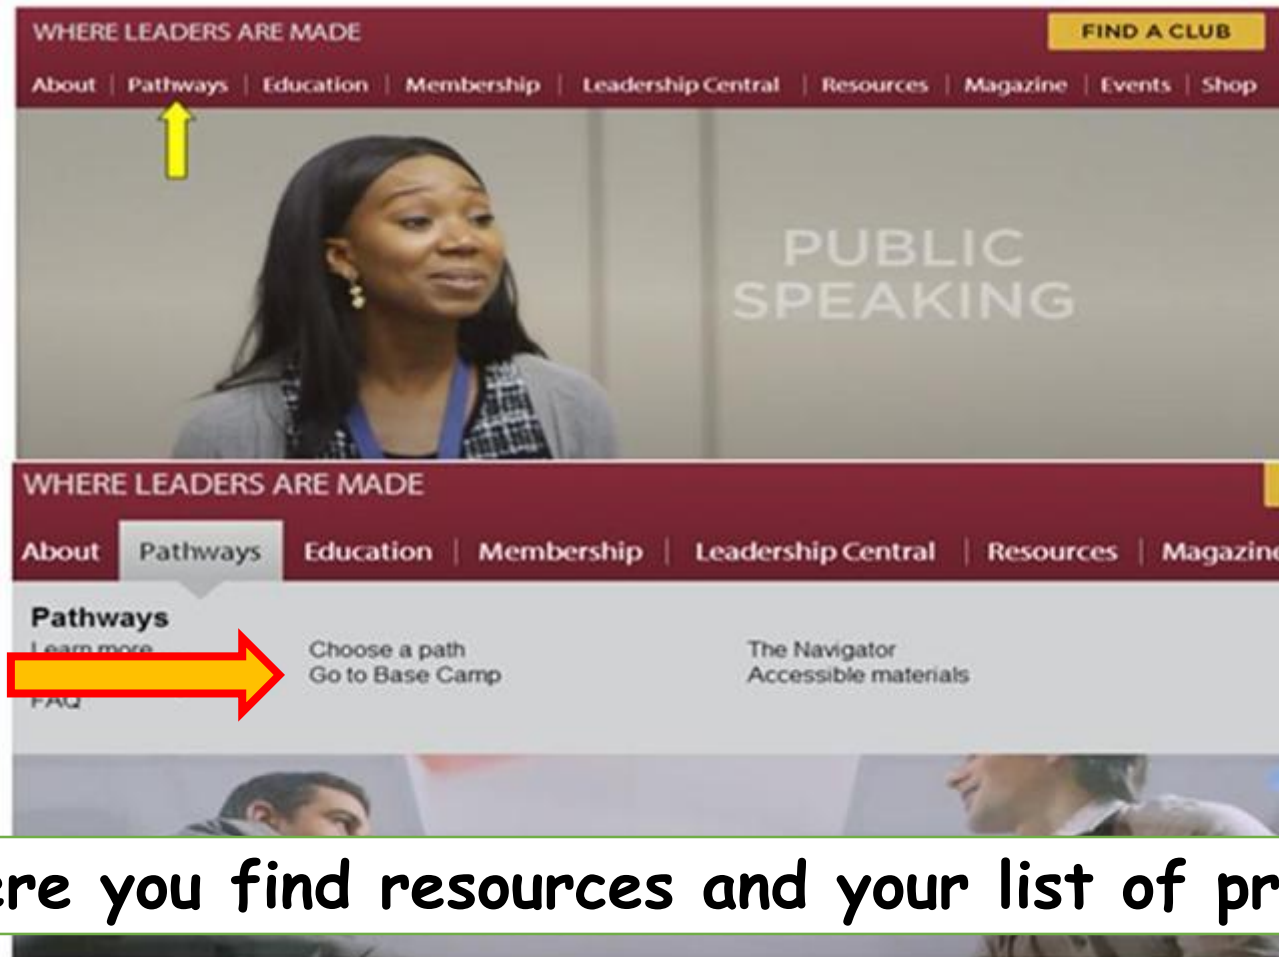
WHERE LEADERS ARE MADE

FIND A CLUB

About | Pathways | Education | Membership | Leadership Central | Resources | Magazine | Events | Shop

PUBLIC SPEAKING

WHERE LEADERS ARE MADE

About Pathways Education | Membership | Leadership Central | Resources | Magazin

Pathways
Learn more
FAQ

Choose a path
Go to Base Camp

The Navigator
Accessible materials

ere you find resources and your list of pr